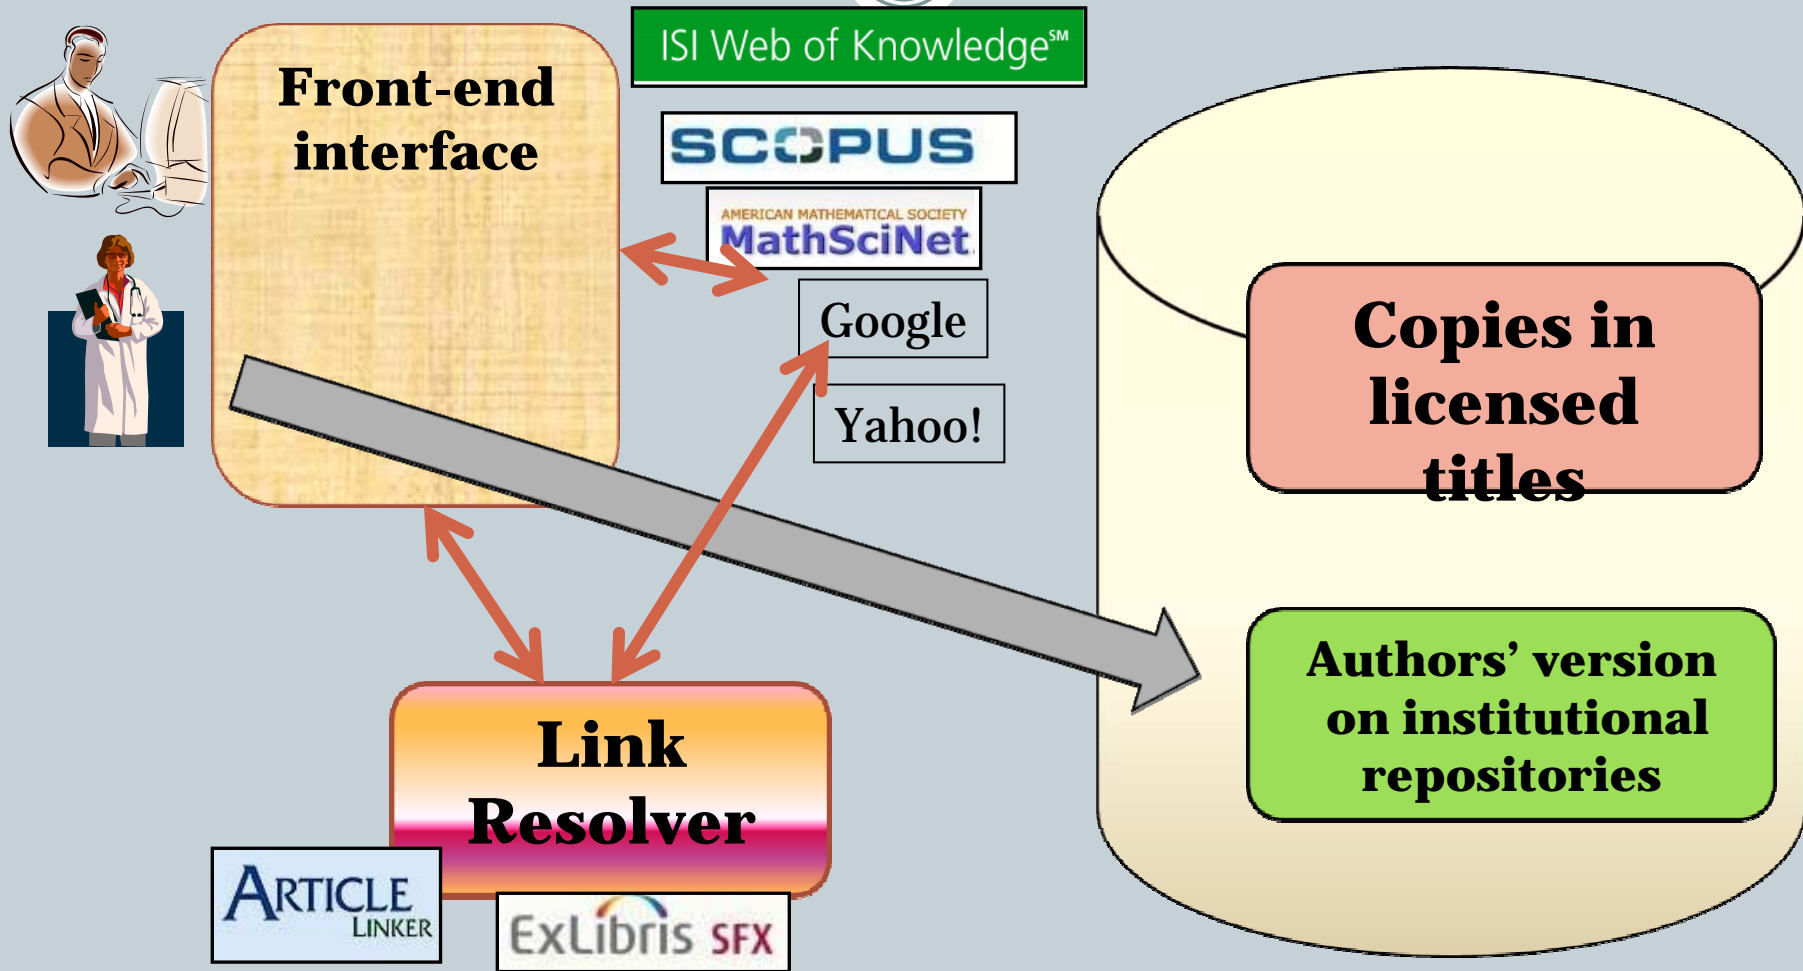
Front-end interface

ISI Web of Knowledge℠

SCOPUS

AMERICAN MATHEMATICAL SOCIETY
MathSciNet

Google

Yahoo!

Copies in licensed titles

Authors' version on institutional repositories

Link Resolver

ARTICLE LINKER

ExLibris SFX